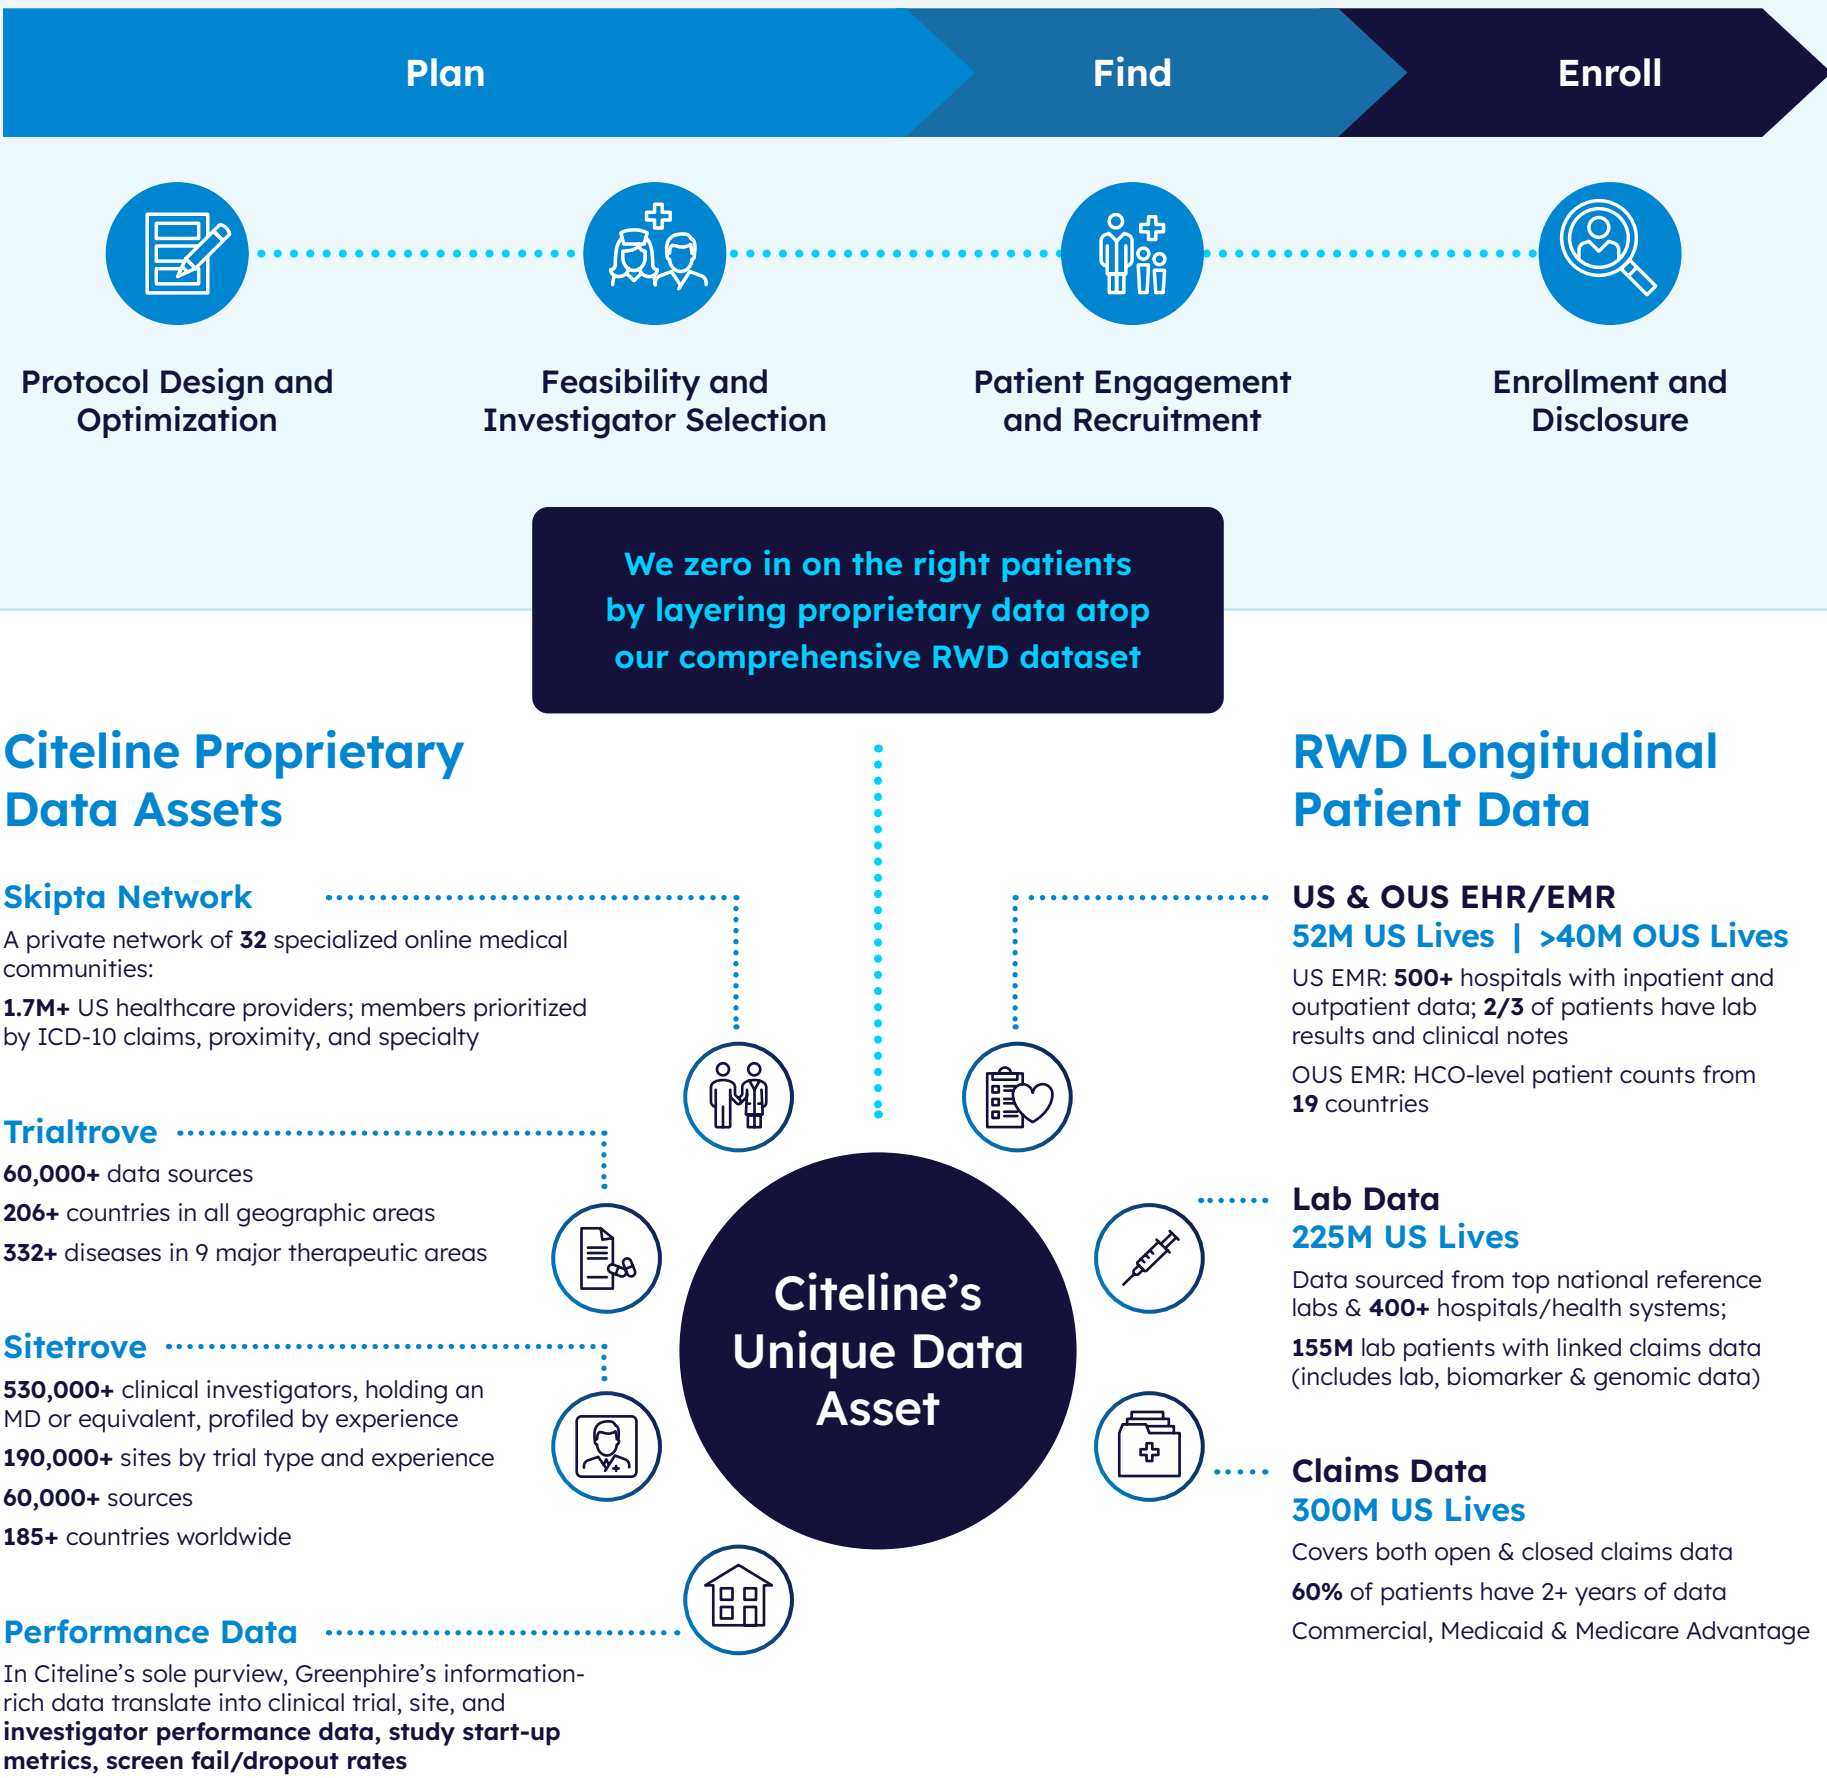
Plan

Find

Enroll

Protocol Design and Optimization

Feasibility and Investigator Selection

Patient Engagement and Recruitment

Enrollment and Disclosure

We zero in on the right patients by layering proprietary data atop our comprehensive RWD dataset

Citeline Proprietary Data Assets

Skipta Network

A private network of **32** specialized online medical communities:

**1.7M+** US healthcare providers; members prioritized by ICD-10 claims, proximity, and specialty

Trialtrove

**60,000+** data sources

**206+** countries in all geographic areas

**332+** diseases in 9 major therapeutic areas

Sitetrove

**530,000+** clinical investigators, holding an MD or equivalent, profiled by experience

**190,000+** sites by trial type and experience

**60,000+** sources

**185+** countries worldwide

Performance Data

In Citeline's sole purview, Greenphire's information-rich data translate into clinical trial, site, and **investigator performance data, study start-up metrics, screen fail/dropout rates**

Citeline's Unique Data Asset

RWD Longitudinal Patient Data

US & OUS EHR/EMR

52M US Lives | >40M OUS Lives

US EMR: **500+** hospitals with inpatient and outpatient data; **2/3** of patients have lab results and clinical notes

OUS EMR: HCO-level patient counts from **19** countries

Lab Data

225M US Lives

Data sourced from top national reference labs & **400+** hospitals/health systems;

**155M** lab patients with linked claims data (includes lab, biomarker & genomic data)

Claims Data

300M US Lives

Covers both open & closed claims data

**60%** of patients have 2+ years of data

Commercial, Medicaid & Medicare Advantage